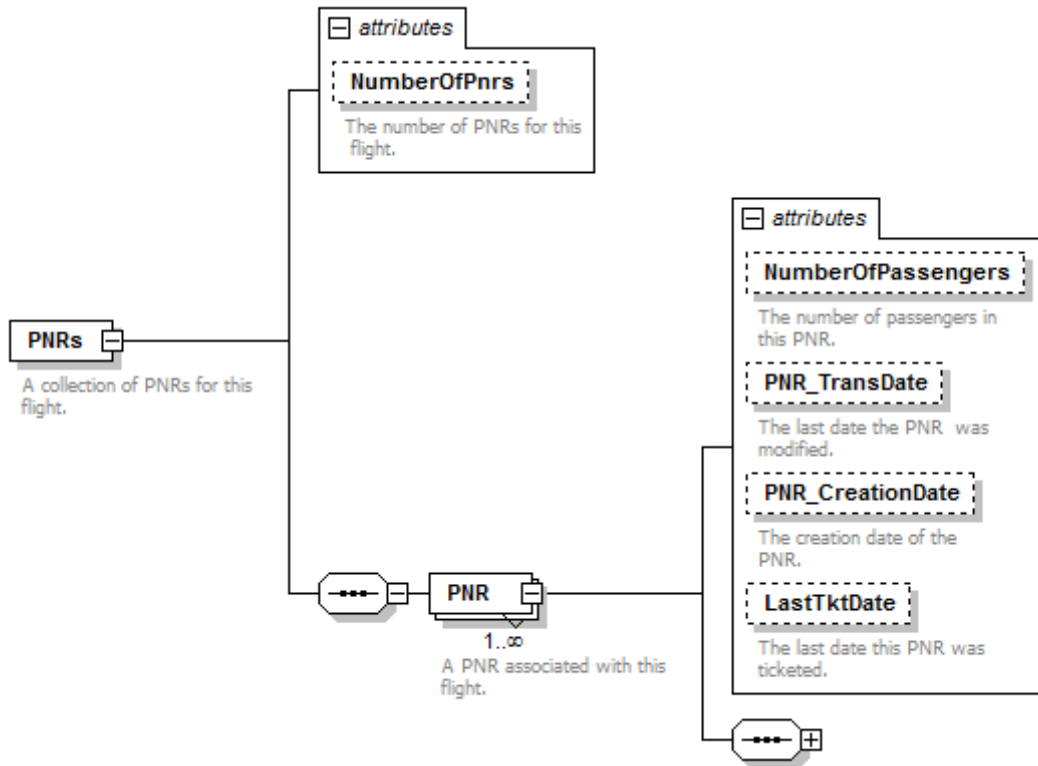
attributes

NumberOfPnrs

The number of PNRs for this flight.

PNRs

A collection of PNRs for this flight.

PNR

1..∞

A PNR associated with this flight.

attributes

NumberOfPassengers

The number of passengers in this PNR.

PNR_TransDate

The last date the PNR  was modified.

PNR_CreationDate

The creation date of the PNR.

LastTktDate

The last date this PNR was ticketed.